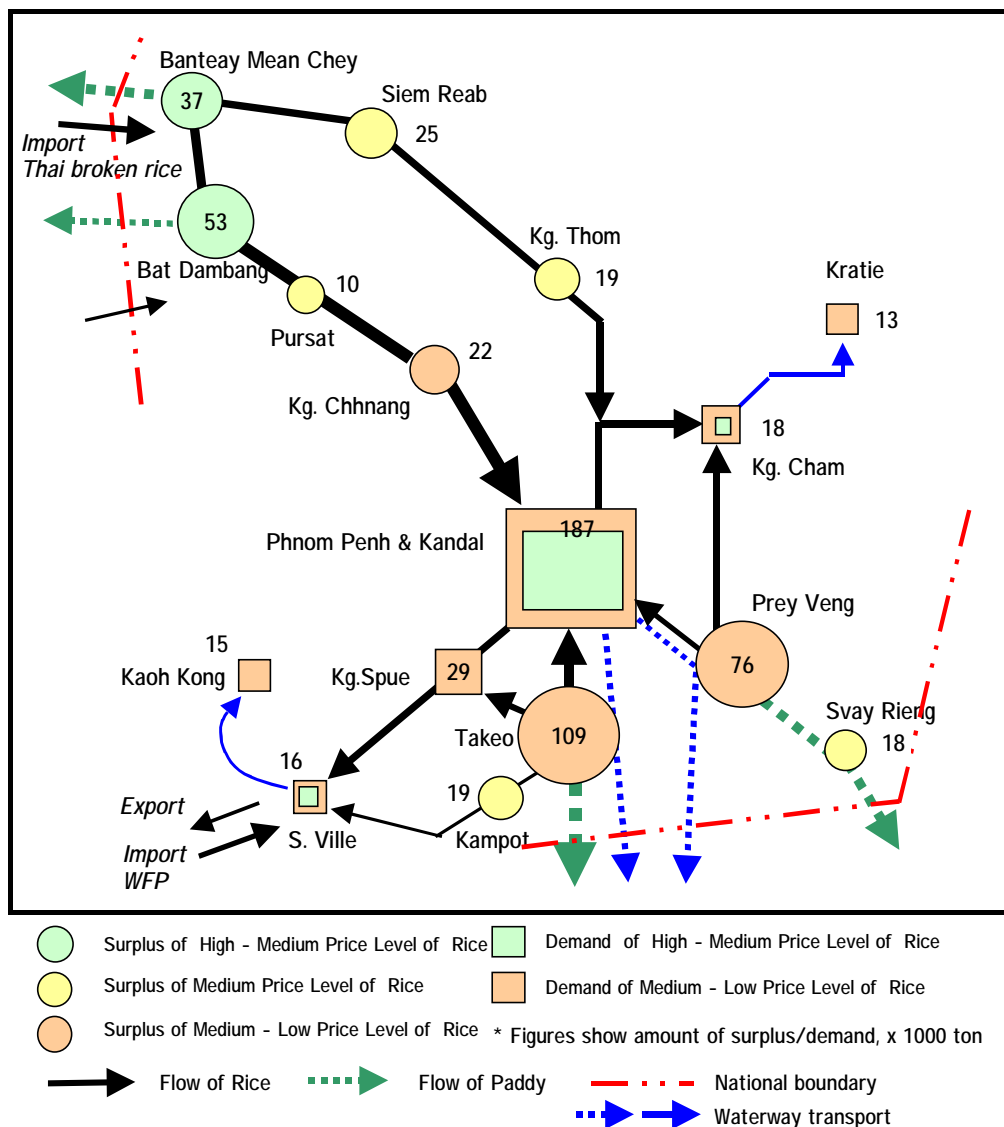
Banteay Mean Chey
37
Siem Reab
25
Import
Thai broken rice
53
Bat Dambang
Kg. Thom
19
Kratie
13
10
Pursat
22
Kg. Chhnang
18
Kg. Cham
Phnom Penh & Kandal
187
Prey Veng
76
15
Kaoh Kong
Kg.Spue
29
Takeo
109
Svay Rieng
18
16
19
Export
S. Ville
Kampot
Import
WFP

Surplus of High - Medium Price Level of Rice
Demand of High - Medium Price Level of Rice
Surplus of Medium Price Level of Rice
Demand of Medium - Low Price Level of Rice
Surplus of Medium - Low Price Level of Rice
* Figures show amount of surplus/demand, x 1000 ton
Flow of Rice
Flow of Paddy
National boundary
Waterway transport